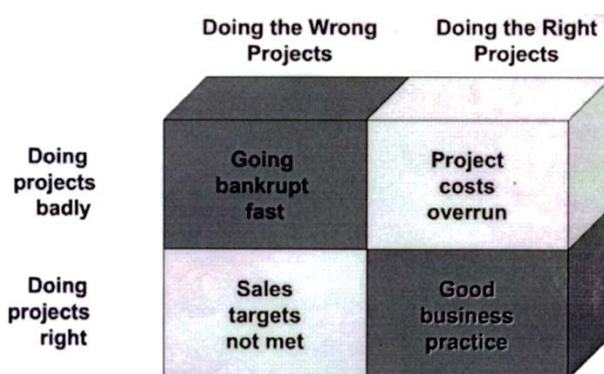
|  | Doing the Wrong Projects | Doing the Right Projects |
|---|---|---|
| Doing projects badly | Going bankrupt fast | Project costs overrun |
| Doing projects right | Sales targets not met | Good business practice |